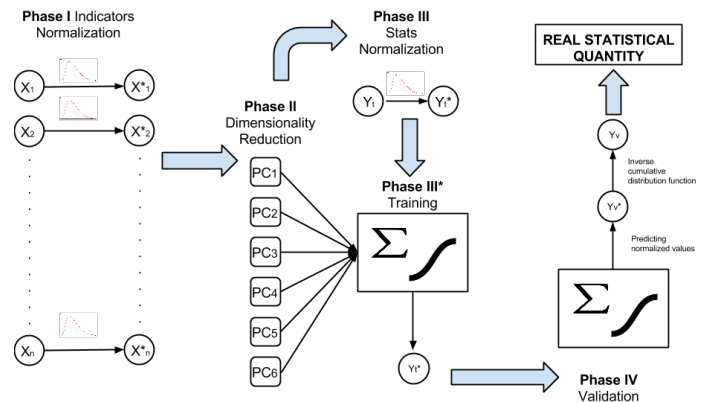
Phase I Indicators Normalization

$X_1$ → $X^*_1$

$X_2$ → $X^*_2$

$X_n$ → $X^*_n$

Phase II Dimensionality Reduction

PC1

PC2

PC3

PC4

PC5

PC6

Phase III Stats Normalization

$Y_t$ → $Y_t^*$

Phase III* Training

$\Sigma$

$Y_t^*$

Phase IV Validation

$\Sigma$

Predicting normalized values

$Y_v^*$

Inverse cumulative distribution function

$Y_v$

REAL STATISTICAL QUANTITY